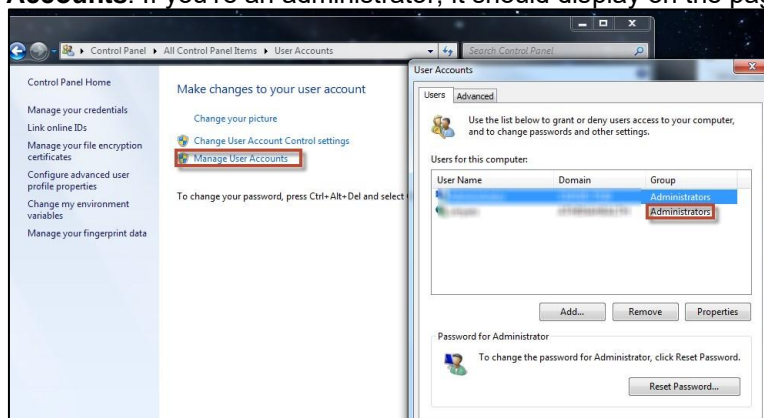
Accounts. If you're an administrator, it should display on the pag

Control Panel ▸ All Control Panel Items ▸ User Accounts

Search Control Panel

Control Panel Home

Manage your credentials

Link online IDs

Manage your file encryption certificates

Configure advanced user profile properties

Change my environment variables

Manage your fingerprint data

Make changes to your user account

Change your picture

Change User Account Control settings

Manage User Accounts

To change your password, press Ctrl+Alt+Del and select

User Accounts

Users | Advanced

Use the list below to grant or deny users access to your computer, and to change passwords and other settings.

Users for this computer:

| User Name | Domain | Group |
|---|---|---|
| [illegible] | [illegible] | Administrators |
| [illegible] | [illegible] | Administrators |

Add... | Remove | Properties

Password for Administrator

To change the password for Administrator, click Reset Password.

Reset Password...